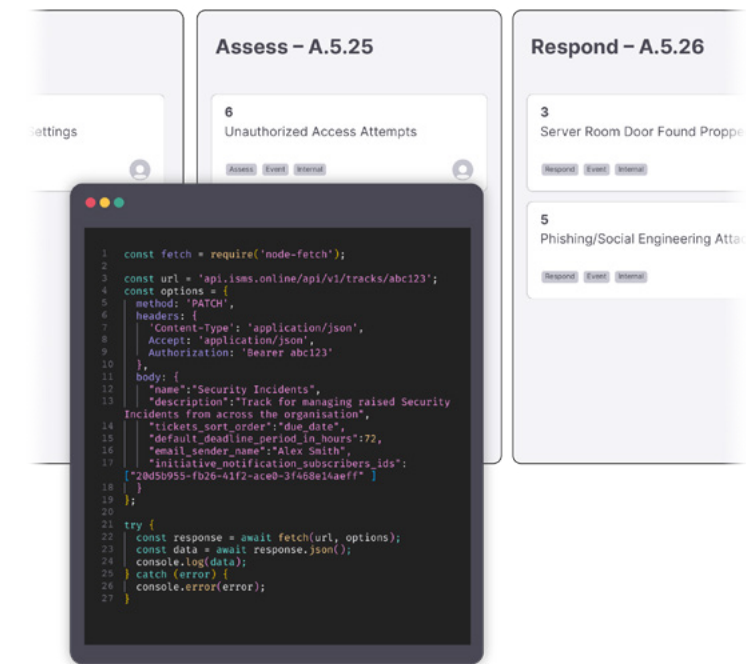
Settings

Assess – A.5.25

6
Unauthorized Access Attempts

Assess Event Internal

Respond – A.5.26

3
Server Room Door Found Proppe

Respond Event Internal

5
Phishing/Social Engineering Atta

Respond Event Internal

1 const fetch = require('node-fetch');
2
3 const url = 'api.isms.online/api/v1/tracks/abc123';
4 const options = {
5 method: 'PATCH',
6 headers: {
7 'Content-Type': 'application/json',
8 Accept: 'application/json',
9 Authorization: 'Bearer abc123'
10 },
11 body: {
12 "name":"Security Incidents",
13 "description":"Track for managing raised Security Incidents from across the organisation",
14 "tickets_sort_order":"due_date",
15 "default_deadline_period_in_hours":72,
16 "email_sender_name":"Alex Smith",
17 "initiative_notification_subscribers_ids": ["20d5b955-fb26-41f2-ace0-3f468e14aeff" ]
18 }
19 };
20
21 try {
22 const response = await fetch(url, options);
23 const data = await response.json();
24 console.log(data);
25 } catch (error) {
26 console.error(error);
27 }